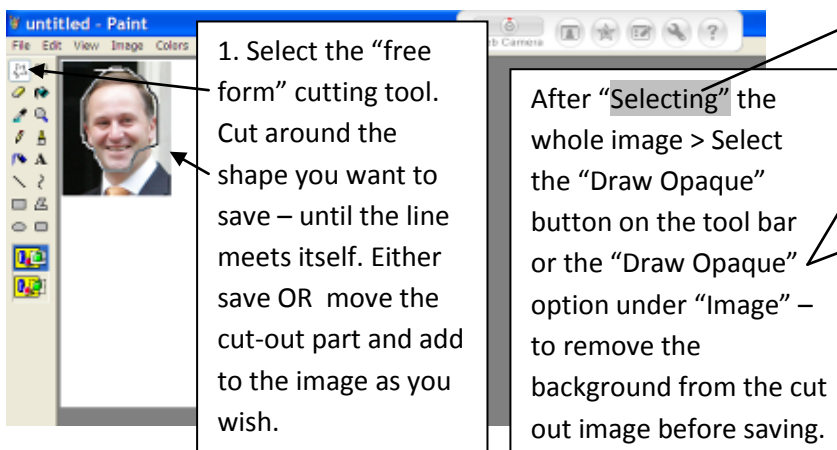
untitled - Paint

File Edit View Image Colors

Web Camera

1. Select the “free form” cutting tool. Cut around the shape you want to save – until the line meets itself. Either save OR move the cut-out part and add to the image as you wish.

After “Selecting” the whole image > Select the “Draw Opaque” button on the tool bar or the “Draw Opaque” option under “Image” – to remove the background from the cut out image before saving.